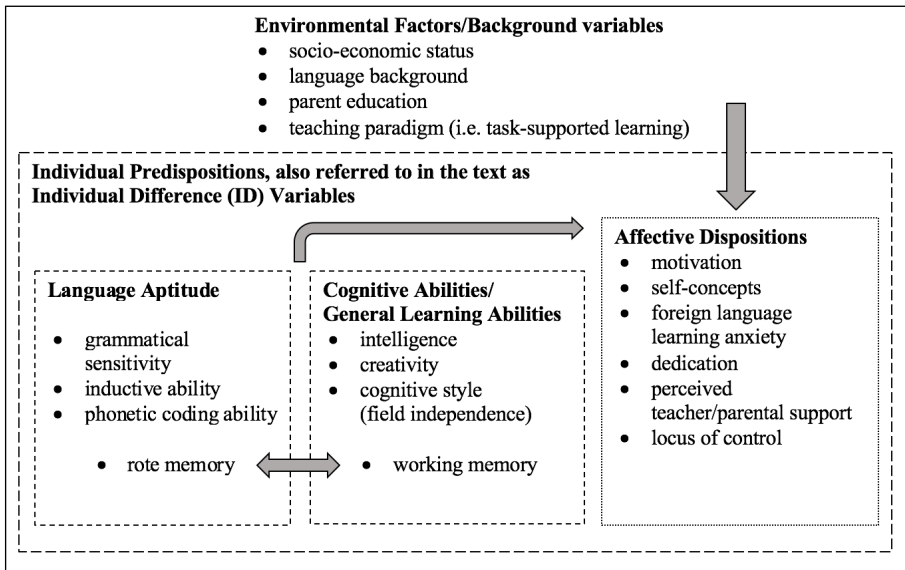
**Environmental Factors/Background variables**
- socio-economic status
- language background
- parent education
- teaching paradigm (i.e. task-supported learning)

**Individual Predispositions, also referred to in the text as Individual Difference (ID) Variables**

**Language Aptitude**
- grammatical sensitivity
- inductive ability
- phonetic coding ability
- rote memory

**Cognitive Abilities/ General Learning Abilities**
- intelligence
- creativity
- cognitive style (field independence)
- working memory

**Affective Dispositions**
- motivation
- self-concepts
- foreign language learning anxiety
- dedication
- perceived teacher/parental support
- locus of control